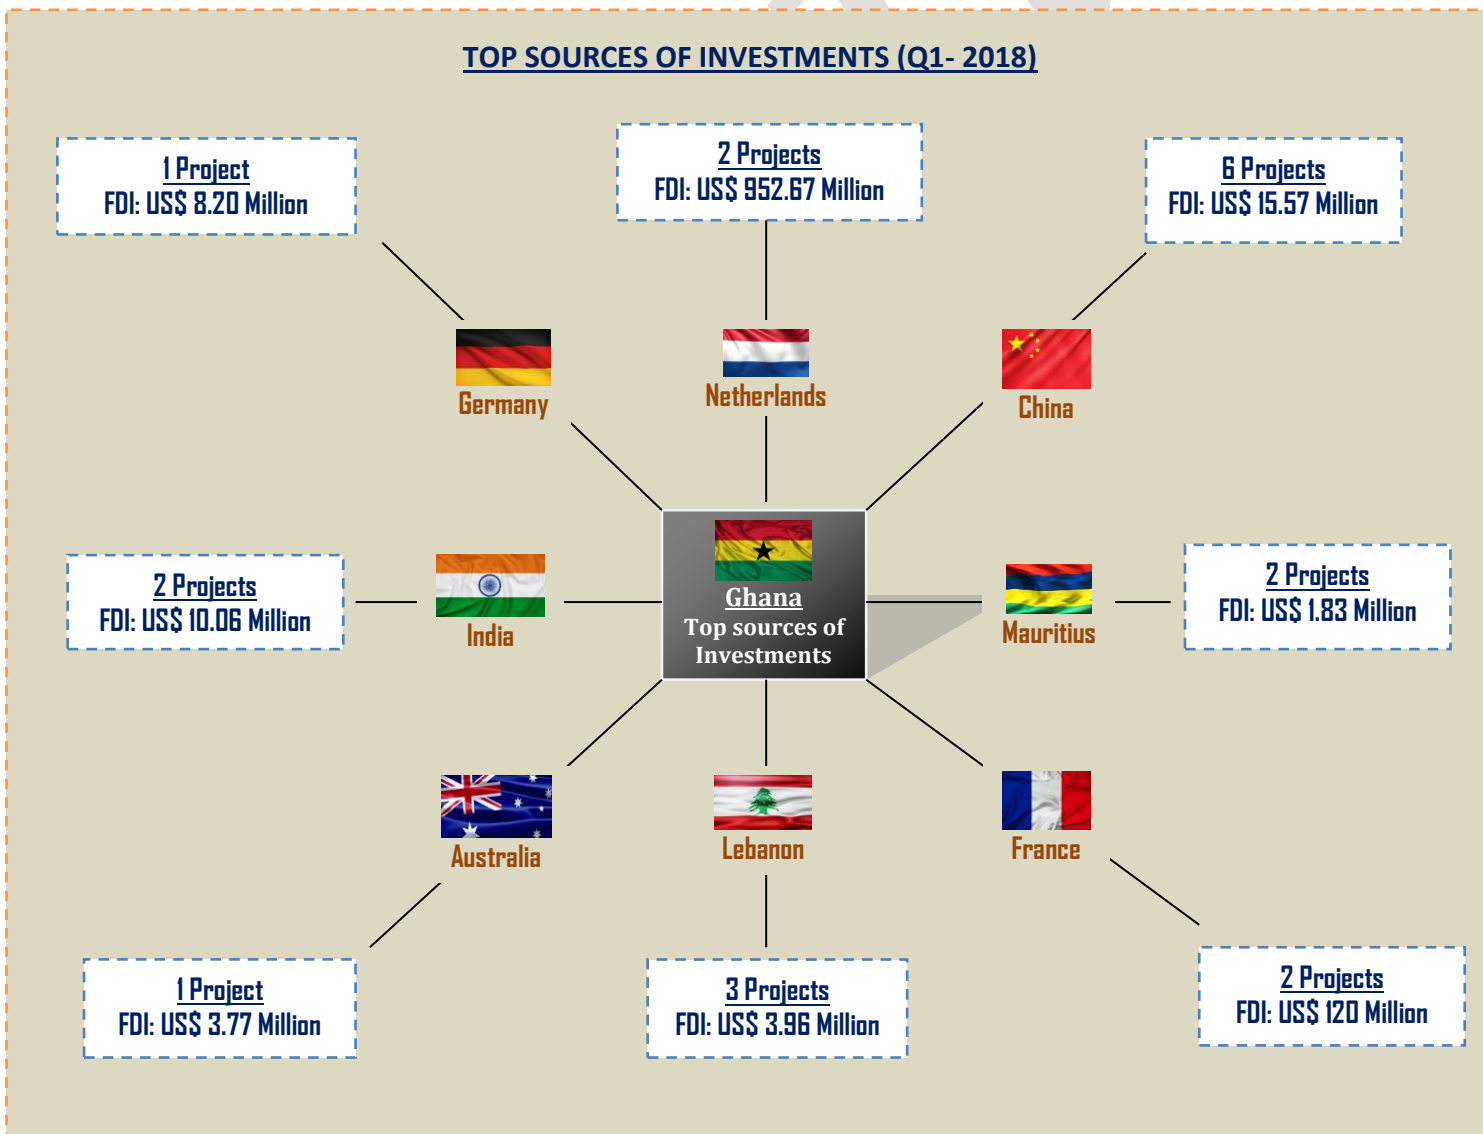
TOP SOURCES OF INVESTMENTS (Q1- 2018)

1 Project
FDI: US$ 8.20 Million

2 Projects
FDI: US$ 952.67 Million

6 Projects
FDI: US$ 15.57 Million

Germany

Netherlands

China

2 Projects
FDI: US$ 10.06 Million

India

Ghana
Top sources of Investments

Mauritius

2 Projects
FDI: US$ 1.83 Million

Australia

Lebanon

France

1 Project
FDI: US$ 3.77 Million

3 Projects
FDI: US$ 3.96 Million

2 Projects
FDI: US$ 120 Million